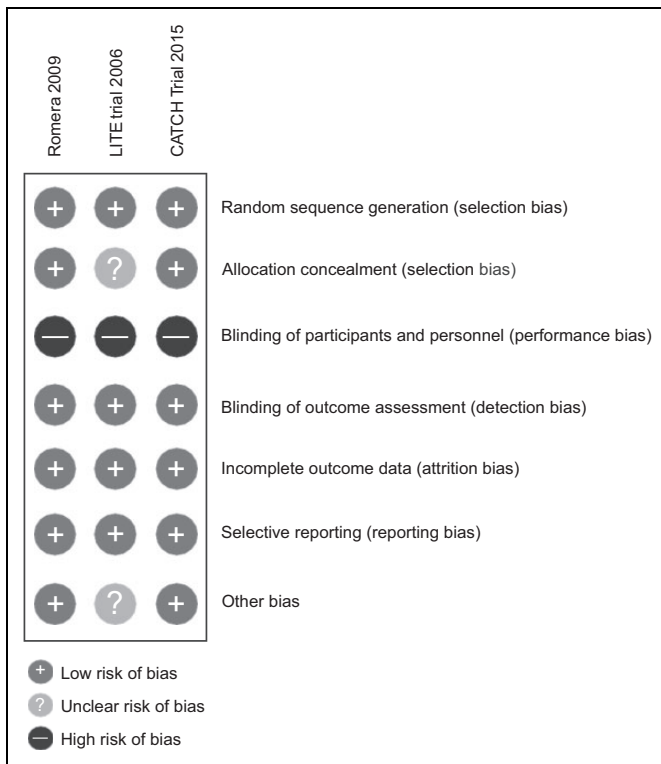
Romera 2009
LITE trial 2006
CATCH Trial 2015

| + | + | + | Random sequence generation (selection bias) |
|---|---|---|---|
| + | ? | + | Allocation concealment (selection bias) |
| — | — | — | Blinding of participants and personnel (performance bias) |
| + | + | + | Blinding of outcome assessment (detection bias) |
| + | + | + | Incomplete outcome data (attrition bias) |
| + | + | + | Selective reporting (reporting bias) |
| + | ? | + | Other bias |

+ Low risk of bias
? Unclear risk of bias
— High risk of bias